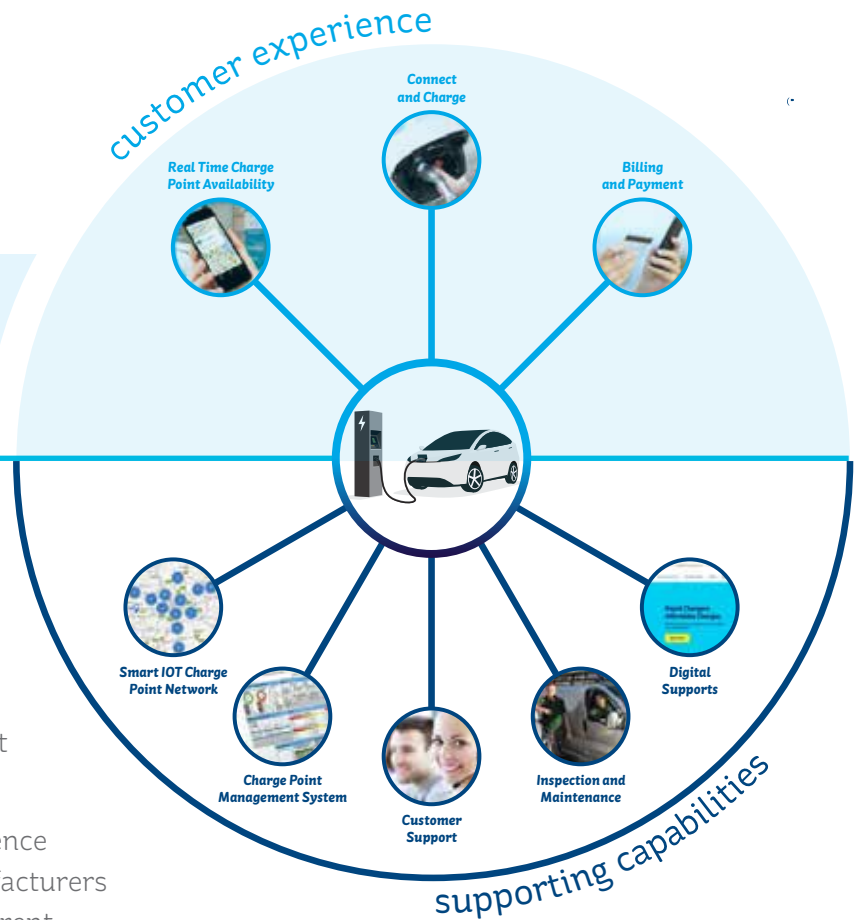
customer experience

Real Time Charge Point Availability

Connect and Charge

Billing and Payment

Smart IOT Charge Point Network

Charge Point Management System

Customer Support

Inspection and Maintenance

Digital Supports

supporting capabilities

t

ence

facturers